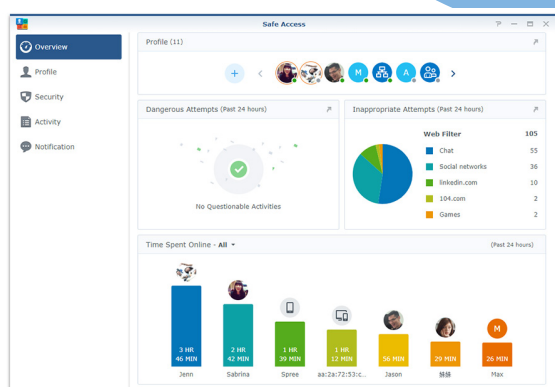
Safe Access

Overview
Profile
Security
Activity
Notification

Profile (11)

M
A

Dangerous Attempts (Past 24 hours)

No Questionable Activities

Inappropriate Attempts (Past 24 hours)

| Web Filter | 105 |
|---|---|
| Chat | 55 |
| Social networks | 36 |
| linkedin.com | 10 |
| 104.com | 2 |
| Games | 2 |

Time Spent Online - All

(Past 24 hours)

M

3 HR 46 MIN
2 HR 42 MIN
1 HR 39 MIN
1 HR 12 MIN
56 MIN
29 MIN
26 MIN

Jenn
Sabrina
Spree
aa:2a:72:53:c...
Jason
猪猪
Max